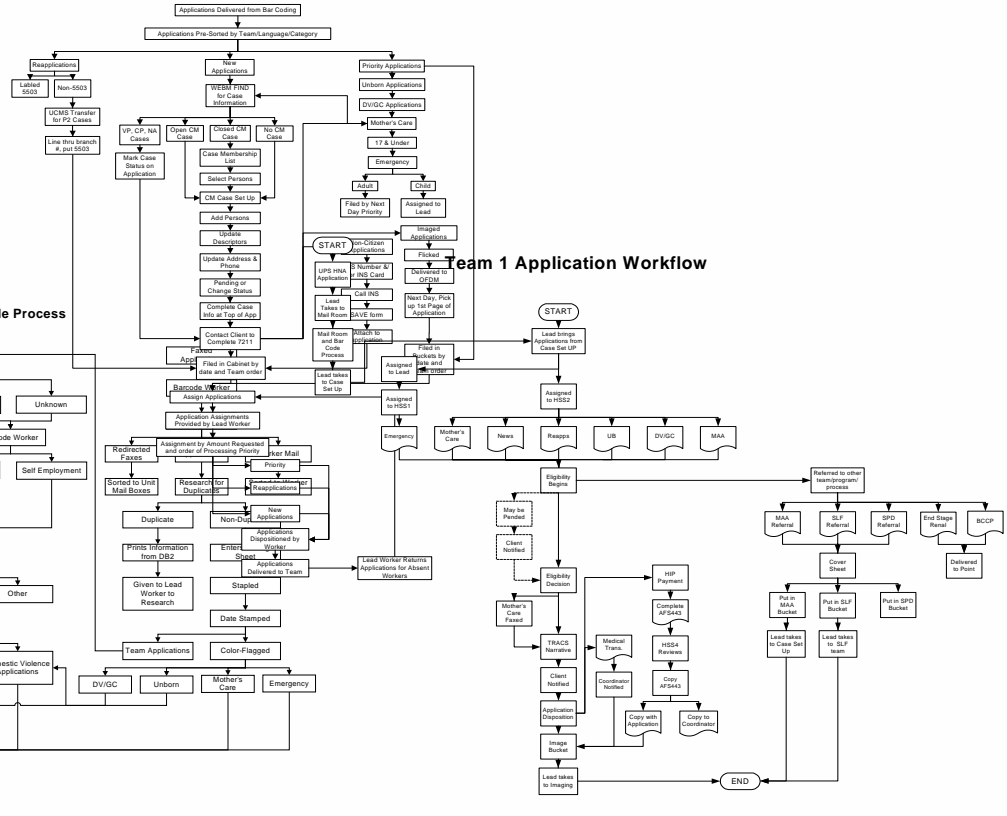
Applications Delivered from Bar Coding

Applications Pre-Sorted by Team/Language/Category

Reapplications

Labled 5503

Non-5503

UCMS Transfer for P2 Cases

Line thru branch #, put 5503

New Applications

WEBM FIND for Case Information

VP, CP, NA Cases

Open CM Case

Closed CM Case

No CM Case

Mark Case Status on Application

Case Membership List

Select Persons

CM Case Set Up

Add Persons

Update Descriptors

Update Address & Phone

Pending or Change Status

Complete Case Info at Top of App

Contact Client to Complete 7211

Priority Applications

Unborn Applications

DV/GC Applications

Mother's Care

17 & Under

Emergency

Adult

Child

Filed by Next Day Priority

Assigned to Lead

START

Non-Citizen Applications

UPS HNA Application

S Number &/ or INS Card

Call INS

Lead Takes to Mail Room

SAVE form

Mail Room and Bar Code Process

Attach to Application

Lead takes to Case Set Up

Imaged Applications

Flicked

Delivered to OFDM

Next Day, Pick up 1st Page of Application

Filed in Buckets by Date and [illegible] order

Assigned to Lead

Assigned to HSS1

Team 1 Application Workflow

le Process

Faxed Appl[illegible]

Filed in Cabinet by date and Team order

Barcode Worker

Assign Applications

Application Assignments Provided by Lead Worker

Unknown

de Worker

Self Employment

Redirected Faxes

Assignment by Amount Requested and order of Processing Priority

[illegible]rker Mail

Priority

Sorted to Unit Mail Boxes

Research for Duplicates

Reapplications

Duplicate

Non-Dup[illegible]

New Applications

Prints Information from DB2

Applications Dispositioned by Worker

Ente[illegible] Sheet

Applications Delivered to Team

Lead Worker Returns Applications for Absent Workers

Given to Lead Worker to Research

Stapled

Date Stamped

Other

Team Applications

Color-Flagged

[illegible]estic Violence Applications

DV/GC

Unborn

Mother's Care

Emergency

START

Lead brings Applications from Case Set UP

Assigned to HSS2

Emergency

Mother's Care

News

Reapps

UB

DV/GC

MAA

Eligibility Begins

May be Pended

Client Notified

Eligibility Decision

Mother's Care Faxed

TRACS Narrative

Client Notified

Application Disposition

Image Bucket

Lead takes to Imaging

Medical Trans.

Coordinator Notified

HIP Payment

Complete AFS443

HSS4 Reviews

Copy AFS443

Copy with Application

Copy to Coordinator

Referred to other team/program/ process

MAA Referral

SLF Referral

SPD Referral

End Stage Renal

BCCP

Delivered to Point

Cover Sheet

Put in MAA Bucket

Put in SLF Bucket

Put in SPD Bucket

Lead takes to Case Set Up

Lead takes to SLF team

END